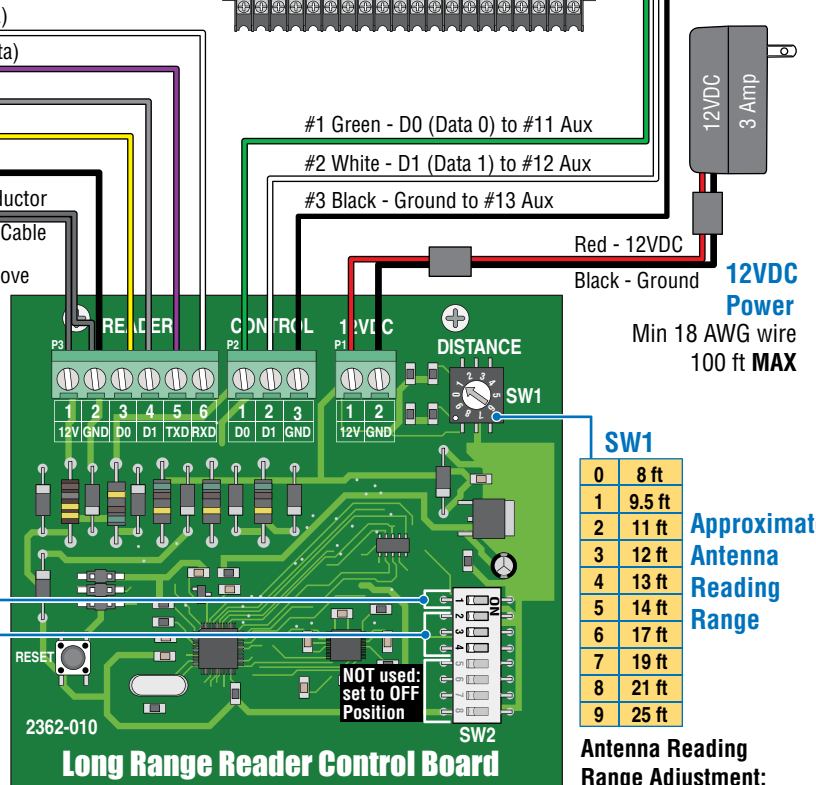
)
ta)
#1 Green - D0 (Data 0) to #11 Aux
#2 White - D1 (Data 1) to #12 Aux
ductor
#3 Black - Ground to #13 Aux
Cable
ove
12VDC
3 Amp
Red - 12VDC
Black - Ground
12VDC Power
Min 18 AWG wire
100 ft MAX
READER
CONTROL
12VDC
P3
P2
P1
DISTANCE
SW1
| 1 | 2 | 3 | 4 | 5 | 6 |
|---|---|---|---|---|---|
| 12V | GND | D0 | D1 | TXD | RXD |

| 1 | 2 | 3 |
|---|---|---|
| D0 | D1 | GND |

| 1 | 2 |
|---|---|
| 12V | GND |

SW1

| 0 | 8 ft |
|---|---|
| 1 | 9.5 ft |
| 2 | 11 ft |
| 3 | 12 ft |
| 4 | 13 ft |
| 5 | 14 ft |
| 6 | 17 ft |
| 7 | 19 ft |
| 8 | 21 ft |
| 9 | 25 ft |

Approximat
Antenna
Reading
Range
ON
1 2 3 4 5 6 7 8
RESET
NOT used: set to OFF Position
2362-010
SW2
Long Range Reader Control Board
Antenna Reading
Range Adjustment: